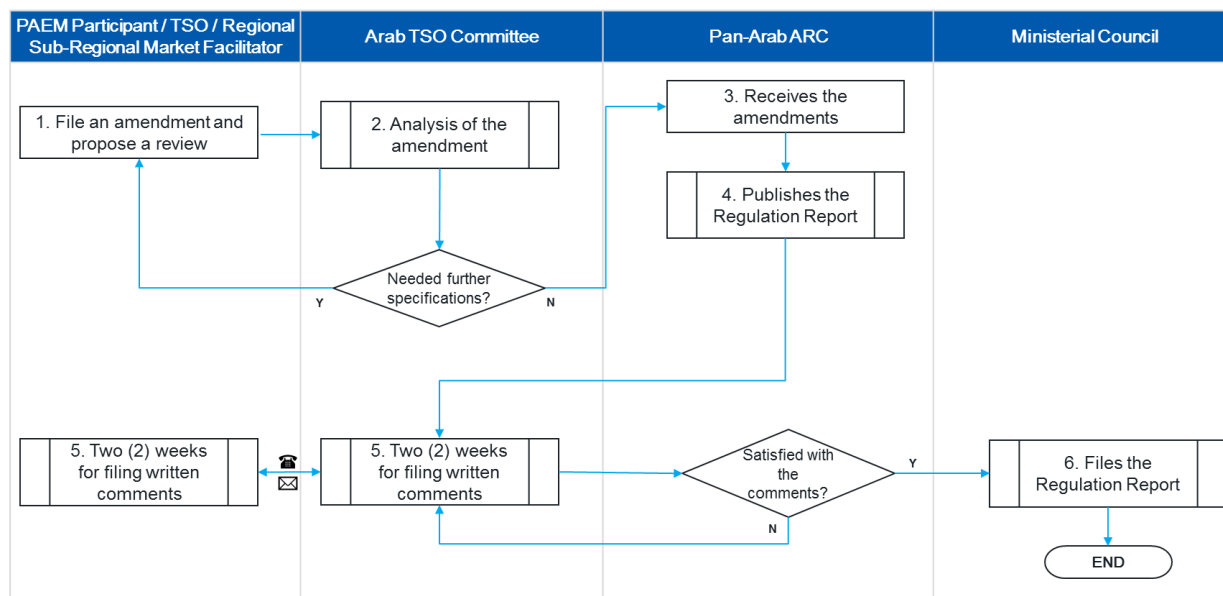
PAEM Participant / TSO / Regional Sub-Regional Market Facilitator

Arab TSO Committee

Pan-Arab ARC

Ministerial Council

1. File an amendment and propose a review

2. Analysis of the amendment

3. Receives the amendments

4. Publishes the Regulation Report

Needed further specifications?

Y

N

5. Two (2) weeks for filing written comments

☎
✉

5. Two (2) weeks for filing written comments

Satisfied with the comments?

Y

N

6. Files the Regulation Report

END